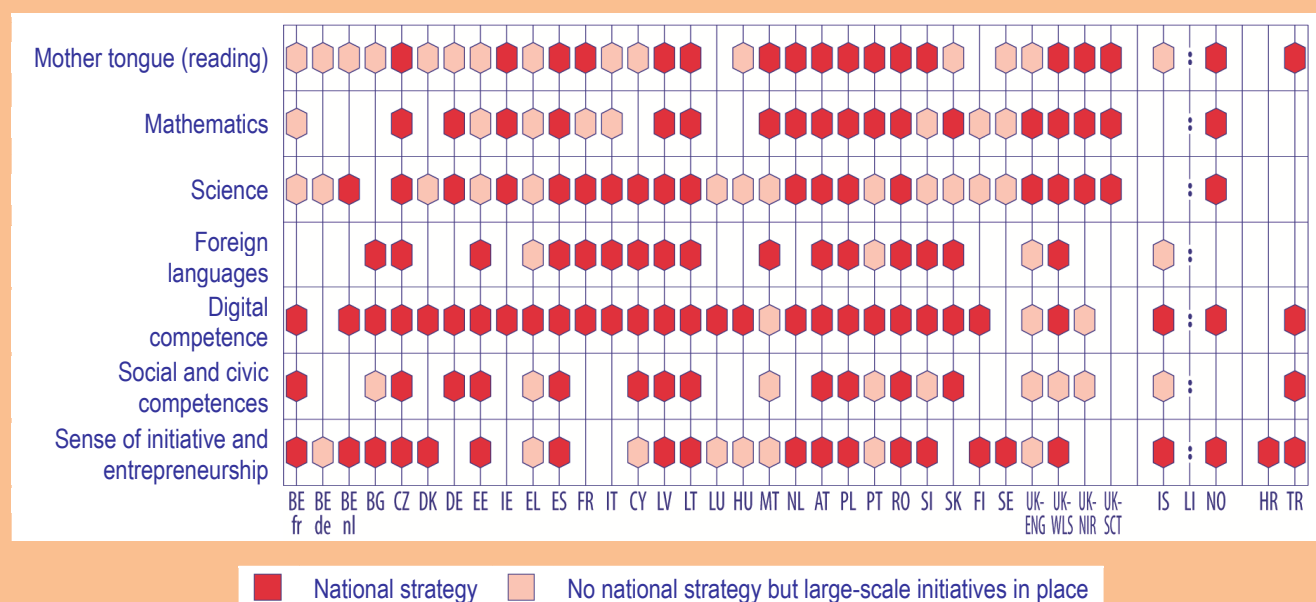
Mother tongue (reading)
Mathematics
Science
Foreign languages
Digital competence
Social and civic competences
Sense of initiative and entrepreneurship

BE fr, BE de, BE nl, BG, CZ, DK, DE, EE, IE, EL, ES, FR, IT, CY, LV, LT, LU, HU, MT, NL, AT, PL, PT, RO, SI, SK, FI, SE, UK-ENG, UK-WLS, UK-NIR, UK-SCT, IS, LI, NO, HR, TR

National strategy
No national strategy but large-scale initiatives in place